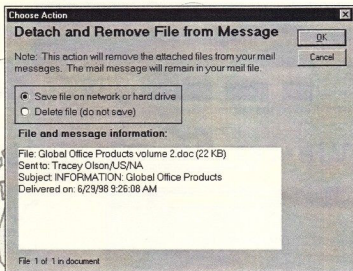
Choose Action

Detach and Remove File from Message

OK

Cancel

Note: This action will remove the attached files from your mail messages. The mail message will remain in your mail file.

Save file on network or hard drive

Delete file (do not save)

File and message information:

File: Global Office Products volume 2.doc (22 KB)
Sent to: Tracey Olson/US/NA
Subject: INFORMATION: Global Office Products
Delivered on: 6/29/98 9:26:08 AM

File 1 of 1 in document